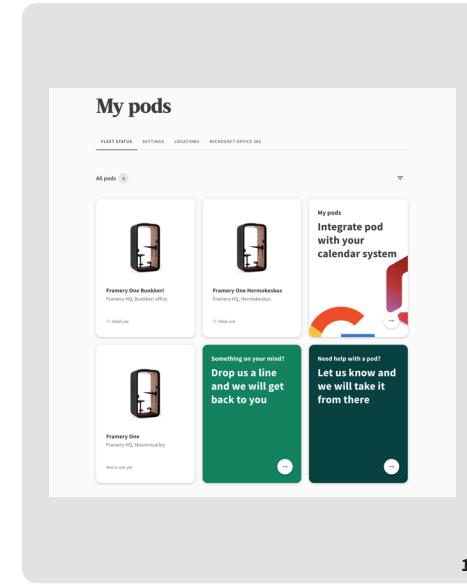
My pods

FLEET STATUS SETTINGS LOCATIONS MICROSOFT OFFICE 365

All pods 3

Framery One Bunkkeri
Framery HQ, Bunkkeri office

Ideal use

Framery One Hermokeskus
Framery HQ, Hermokeskus

Ideal use

My pods
Integrate pod with your calendar system

Framery One
Framery HQ, Moominvalley

Not in use yet

Something on your mind?
Drop us a line and we will get back to you

Need help with a pod?
Let us know and we will take it from there

1